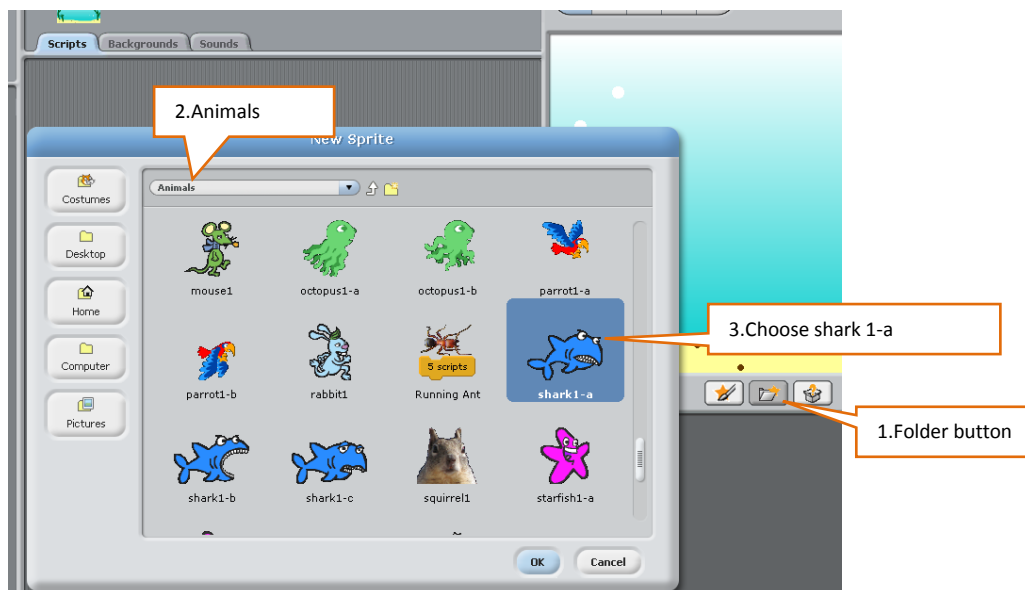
Scripts Backgrounds Sounds

2.Animals

New Sprite

Costumes

Desktop

Home

Computer

Pictures

Animals

mouse1

octopus1-a

octopus1-b

parrot1-a

parrot1-b

rabbit1

5 scripts

Running Ant

shark1-a

3.Choose shark 1-a

1.Folder button

shark1-b

shark1-c

squirrel1

starfish1-a

OK

Cancel